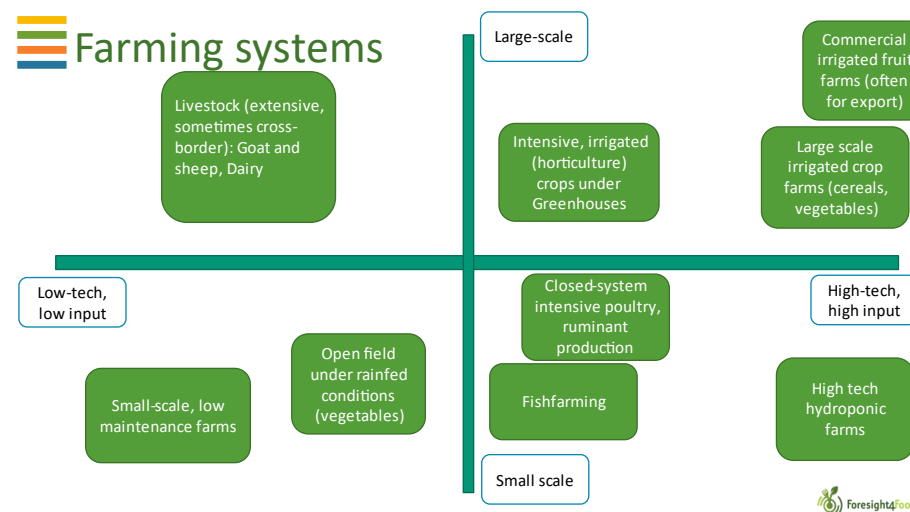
Farming systems

Large-scale

Commercial irrigated fruit farms (often for export)

Livestock (extensive, sometimes cross-border): Goat and sheep, Dairy

Intensive, irrigated (horticulture) crops under Greenhouses

Large scale irrigated crop farms (cereals, vegetables)

Low-tech, low input

Closed-system intensive poultry, ruminant production

High-tech, high input

Open field under rainfed conditions (vegetables)

Small-scale, low maintenance farms

Fishfarming

High tech hydroponic farms

Small scale

Foresight4Foo